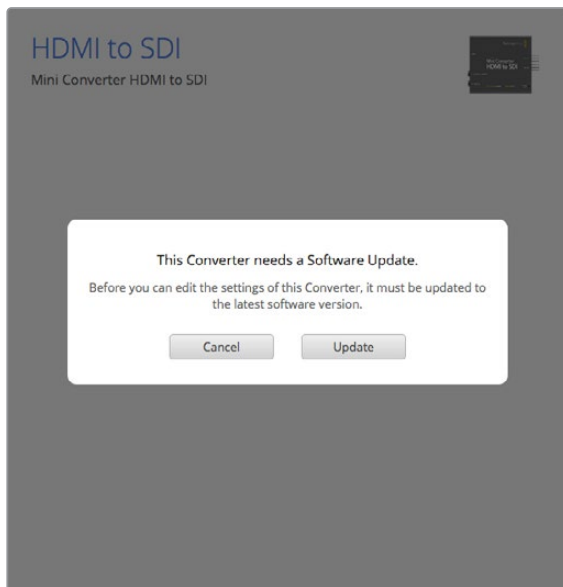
HDMI to SDI

Mini Converter HDMI to SDI

Mini Converter
HDMI to SDI

This Converter needs a Software Update.

Before you can edit the settings of this Converter, it must be updated to the latest software version.

Cancel

Update